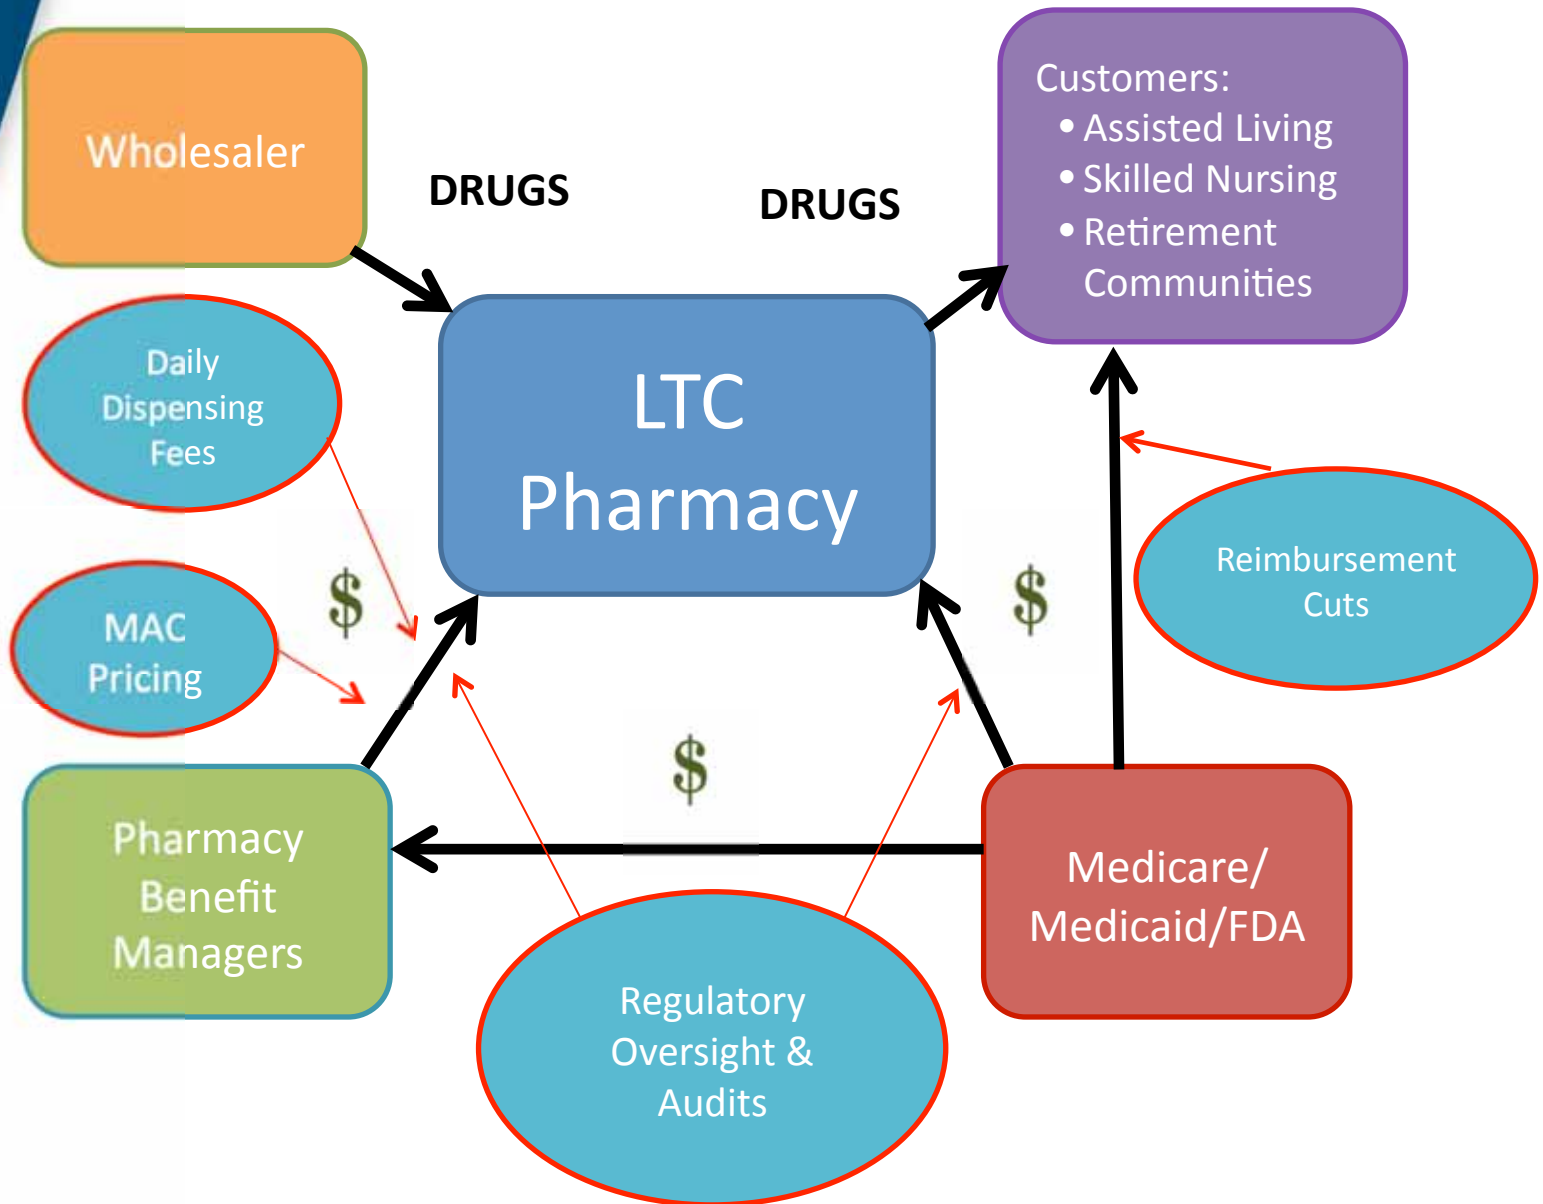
Wholesaler

DRUGS

DRUGS

Customers:
• Assisted Living
• Skilled Nursing
• Retirement Communities

Daily Dispensing Fees

LTC Pharmacy

MAC Pricing

$

$

Reimbursement Cuts

$

Pharmacy Benefit Managers

Medicare/ Medicaid/FDA

Regulatory Oversight & Audits